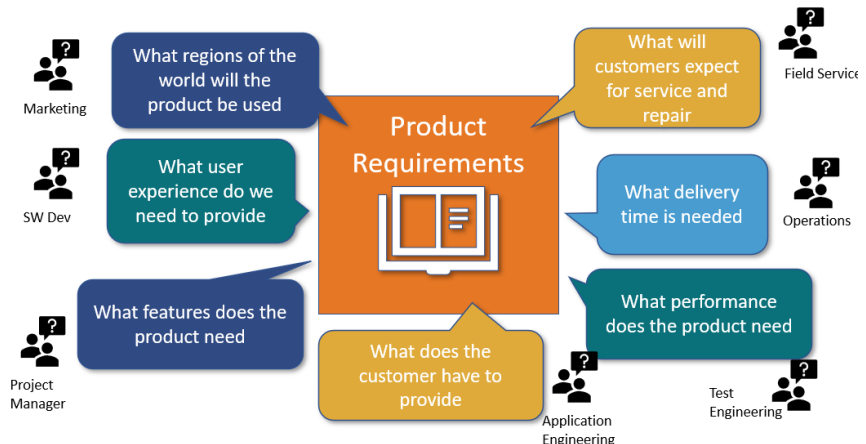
Marketing

What regions of the world will the product be used

What will customers expect for service and repair

Field Service

Product Requirements

SW Dev

What user experience do we need to provide

What delivery time is needed

Operations

What features does the product need

What performance does the product need

Project Manager

What does the customer have to provide

Application Engineering

Test Engineering